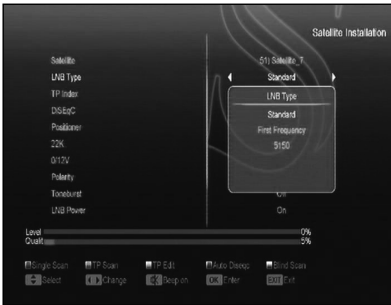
Satellite Installation

Satellite
51) Satellite_7

LNB Type
Standard

TP Index

DiSEqC

Positioner

22K

0/12V

Polarity

Toneburst
Off

LNB Power
On

LNB Type
Standard
First Frequency
5150

Level
0%
Quality
5%

Single Scan
TP Scan
TP Edit
Auto Diseqc
Blind Scan

Select
Change
Beep on
OK Enter
EXIT Exit